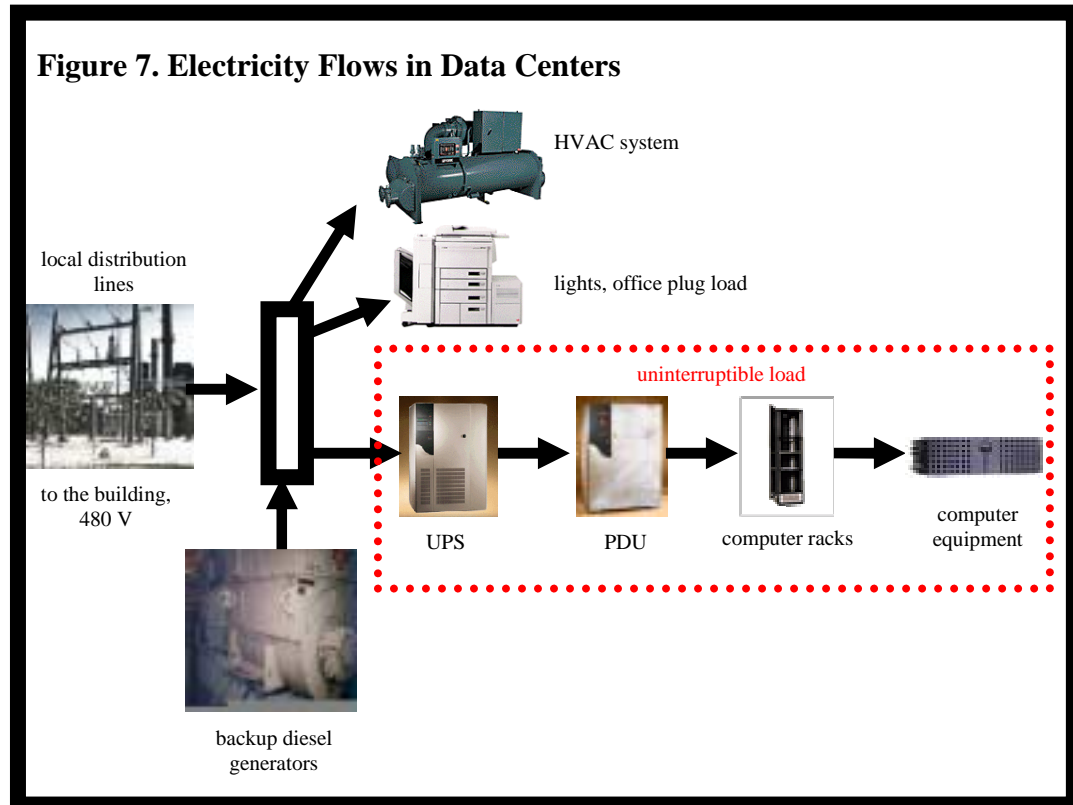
Figure 7. Electricity Flows in Data Centers

HVAC system

local distribution lines

lights, office plug load

uninterruptible load

to the building, 480 V

UPS

PDU

computer racks

computer equipment

backup diesel generators